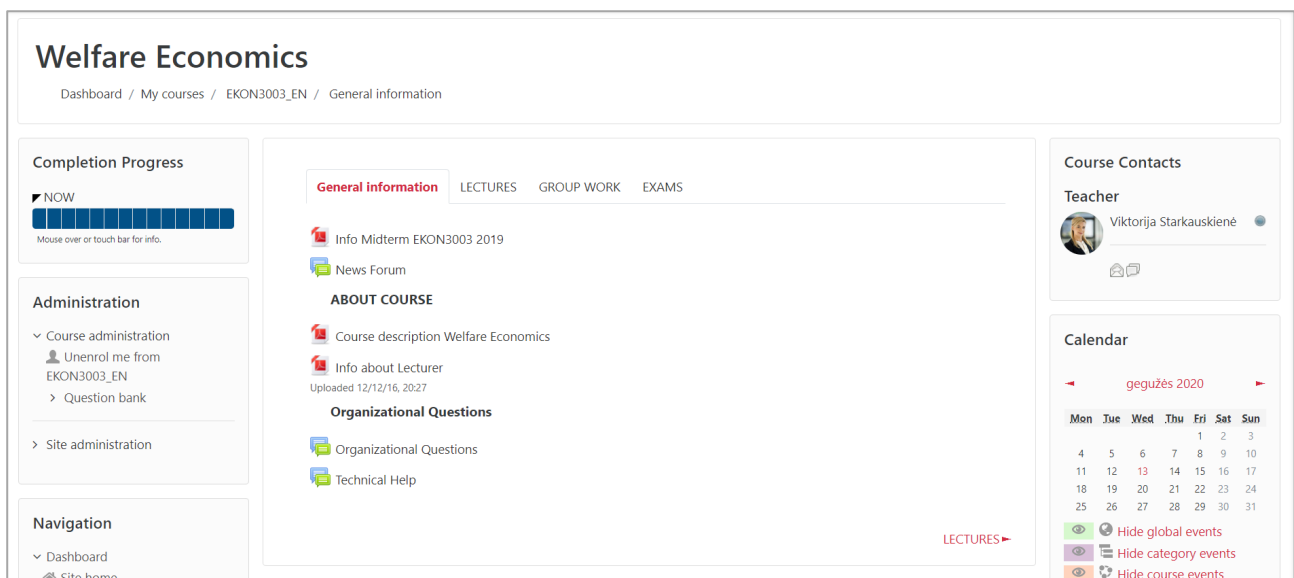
Welfare Economics

Dashboard / My courses / EKON3003_EN / General information

Completion Progress

NOW

Mouse over or touch bar for info.

Administration

Course administration

Unenrol me from EKON3003_EN

Question bank

Site administration

Navigation

Dashboard

Site home

General information LECTURES GROUP WORK EXAMS

Info Midterm EKON3003 2019

News Forum

ABOUT COURSE

Course description Welfare Economics

Info about Lecturer

Uploaded 12/12/16, 20:27

Organizational Questions

Organizational Questions

Technical Help

LECTURES

Course Contacts

Teacher

Viktorija Starkauskienė

Calendar

gegužės 2020

| Mon | Tue | Wed | Thu | Fri | Sat | Sun |
|---|---|---|---|---|---|---|
| | | | | 1 | 2 | 3 |
| 4 | 5 | 6 | 7 | 8 | 9 | 10 |
| 11 | 12 | 13 | 14 | 15 | 16 | 17 |
| 18 | 19 | 20 | 21 | 22 | 23 | 24 |
| 25 | 26 | 27 | 28 | 29 | 30 | 31 |

Hide global events

Hide category events

Hide course events